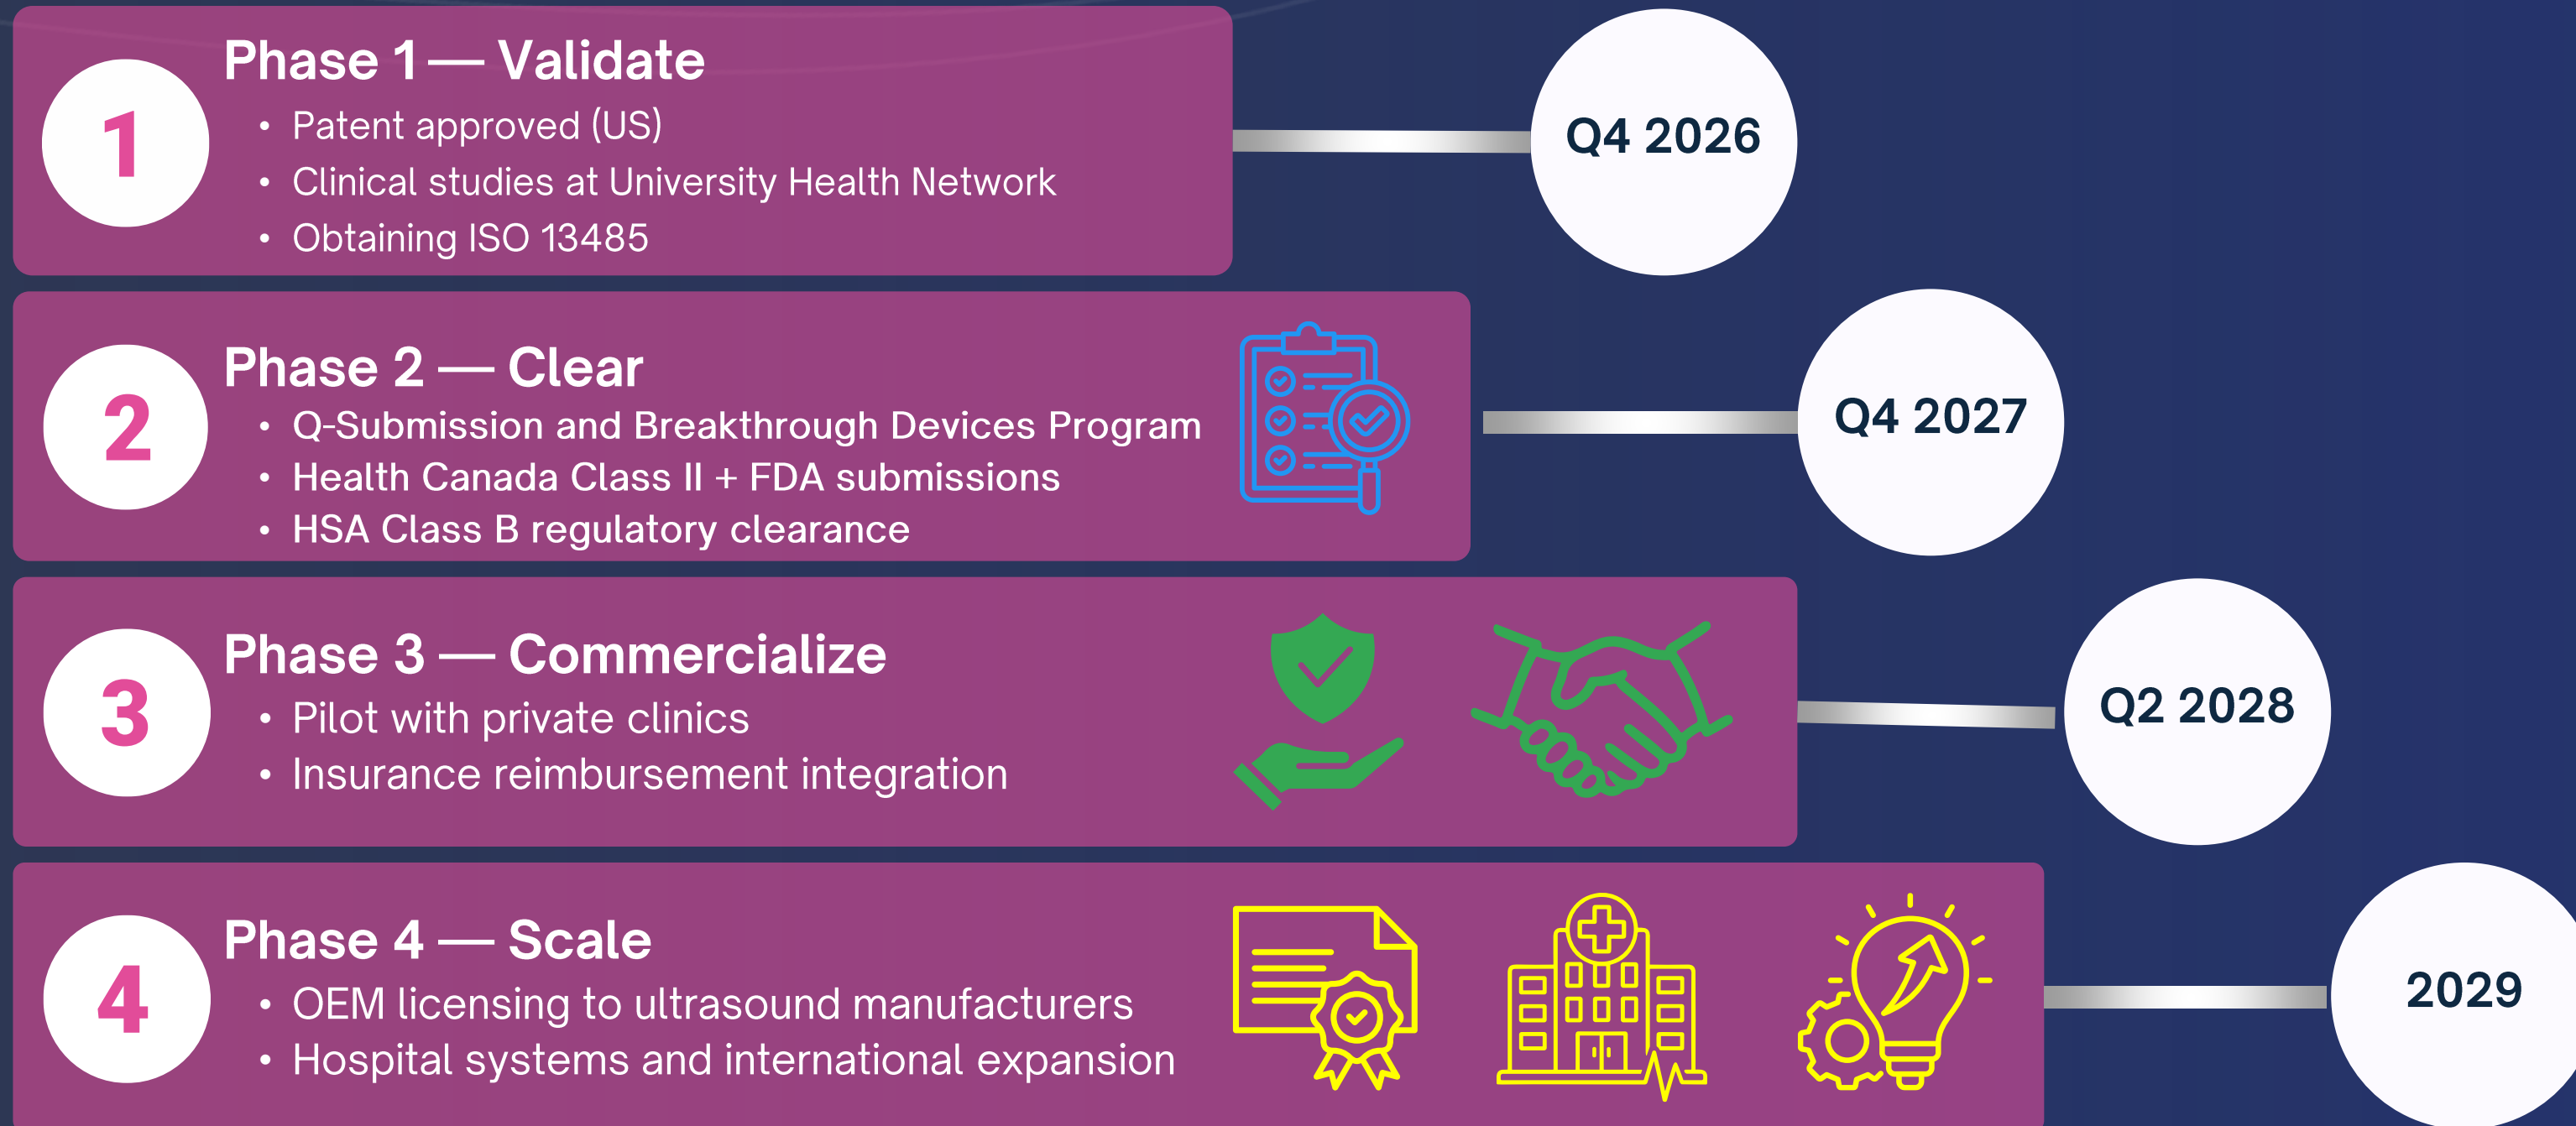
1

Phase 1 — Validate

- Patent approved (US)
- Clinical studies at University Health Network
- Obtaining ISO 13485

Q4 2026

2

Phase 2 — Clear

- Q-Submission and Breakthrough Devices Program
- Health Canada Class II + FDA submissions
- HSA Class B regulatory clearance

Q4 2027

3

Phase 3 — Commercialize

- Pilot with private clinics
- Insurance reimbursement integration

Q2 2028

4

Phase 4 — Scale

- OEM licensing to ultrasound manufacturers
- Hospital systems and international expansion

2029